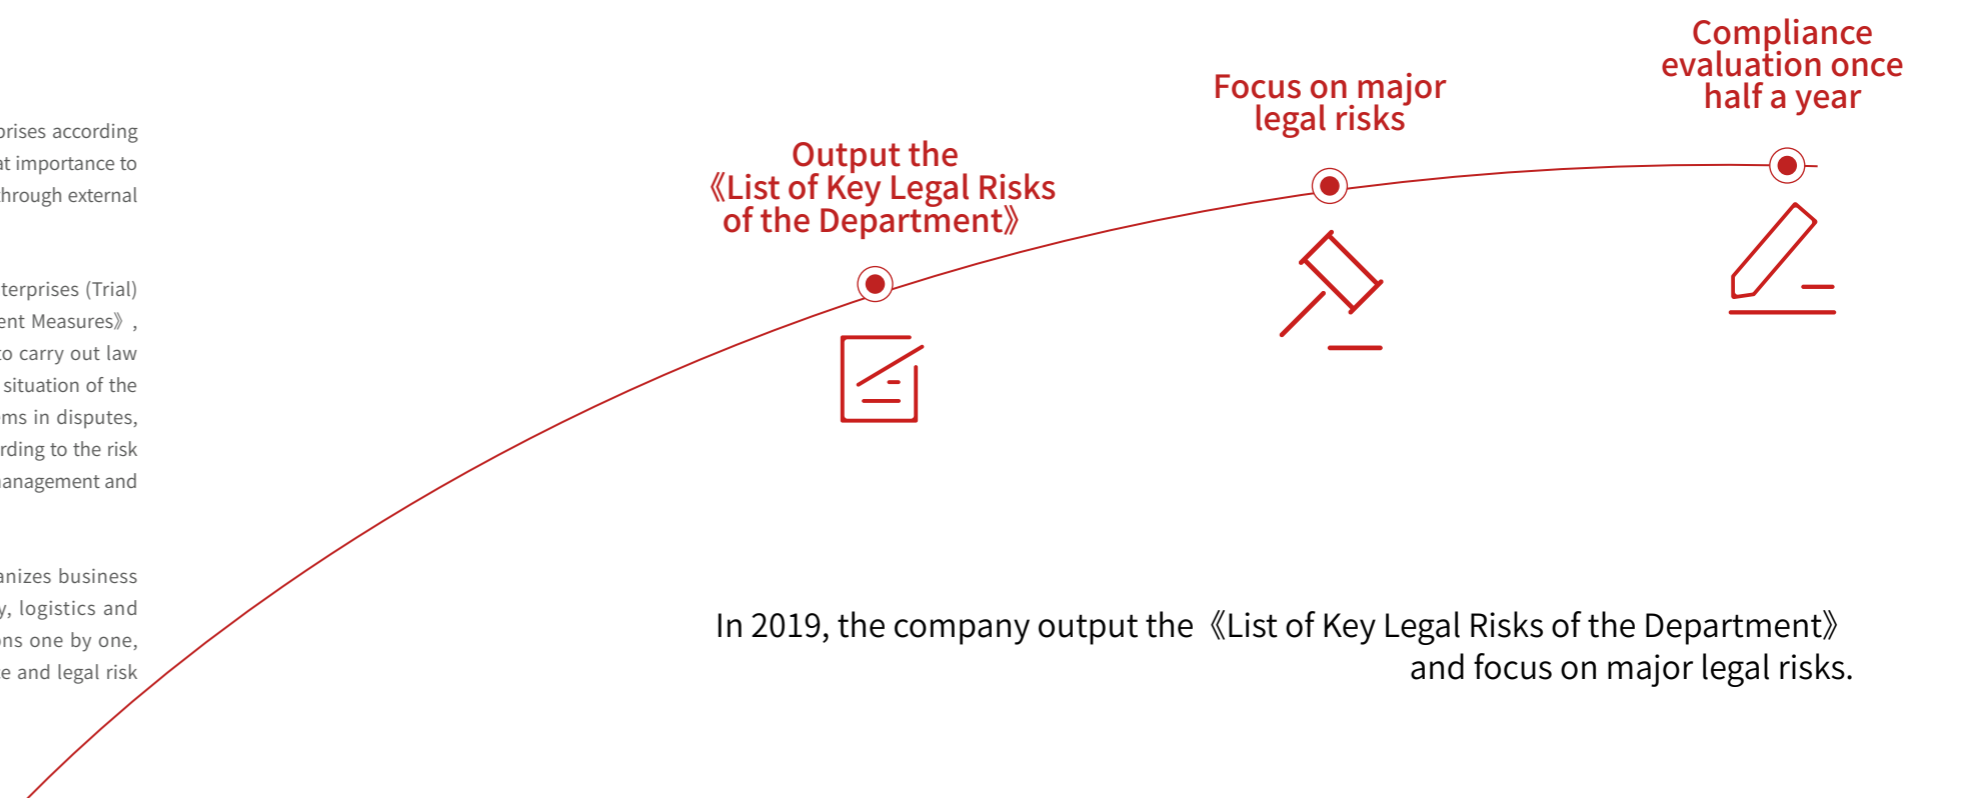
prises according
t importance to
hrough external

terprises (Trial)
ent Measures》,
o carry out law
situation of the
ms in disputes,
rding to the risk
anagement and

anizes business
y, logistics and
ns one by one,
e and legal risk

Output the 《List of Key Legal Risks of the Department》

Focus on major legal risks

Compliance evaluation once half a year

In 2019, the company output the《List of Key Legal Risks of the Department》 and focus on major legal risks.